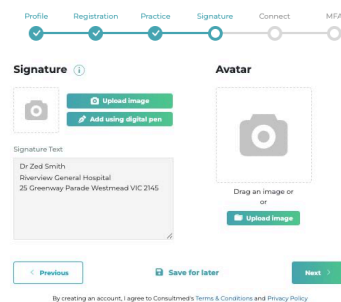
Profile Registration Practice Signature Connect MFA

Signature

Upload image

Add using digital pen

Signature Text

Dr Zed Smith
Riverview General Hospital
25 Greenway Parade Westmead VIC 2145

Avatar

Drag an image or
or

Upload image

< Previous

Save for later

Next >

By creating an account, I agree to Consultmed's Terms & Conditions and Privacy Policy